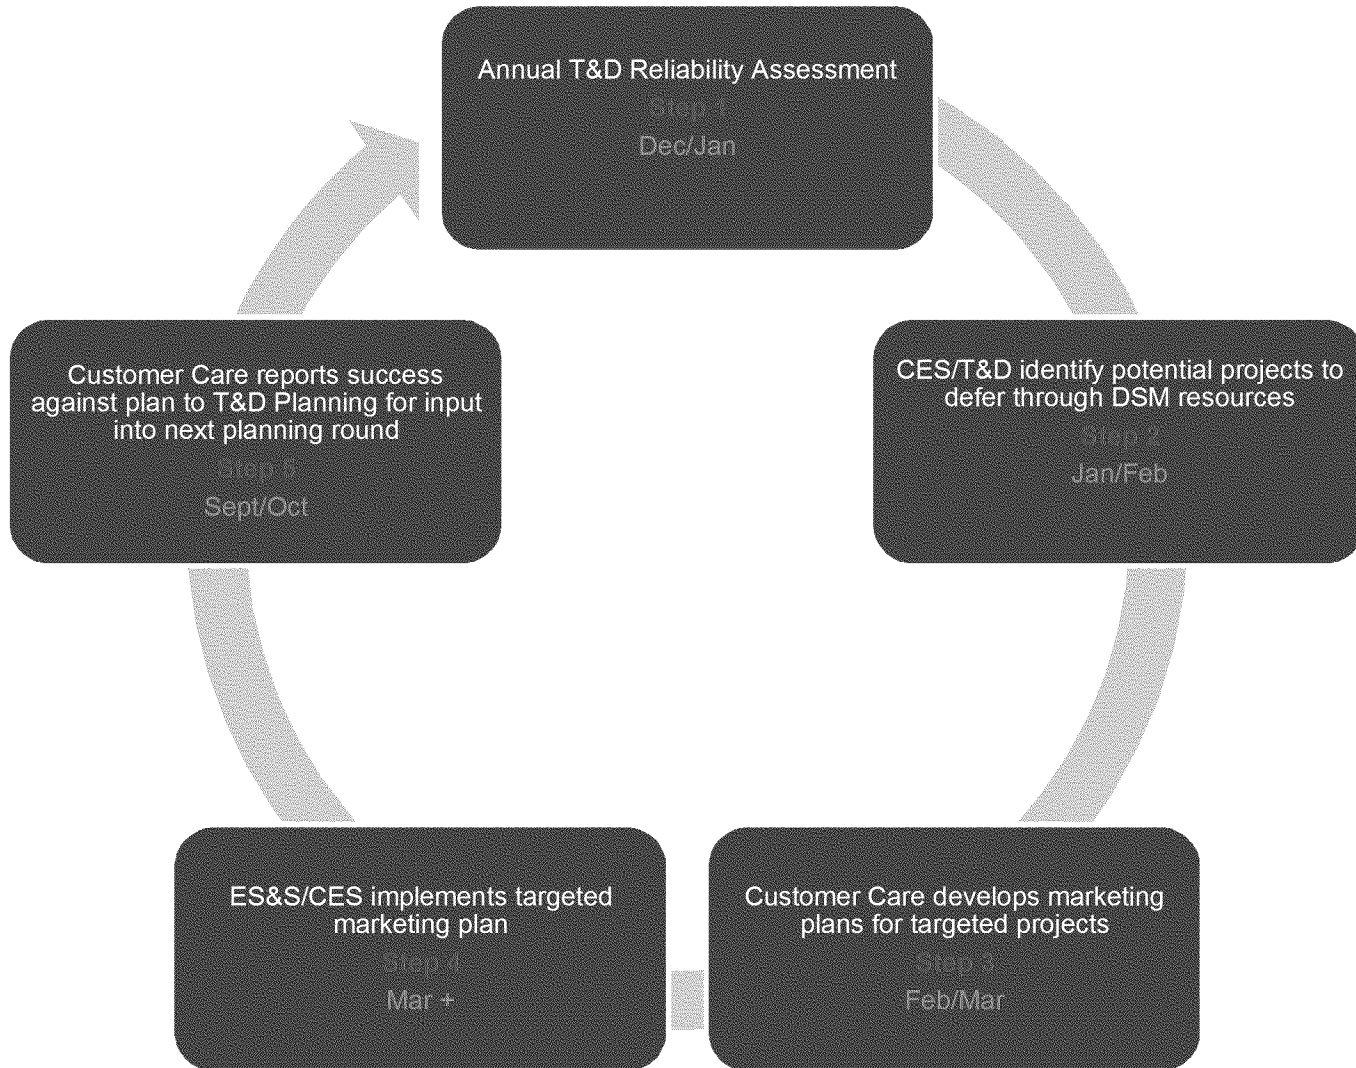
Annual T&D Reliability Assessment
Step 1
Dec/Jan

CES/T&D identify potential projects to defer through DSM resources
Step 2
Jan/Feb

Customer Care develops marketing plans for targeted projects
Step 3
Feb/Mar

ES&S/CES implements targeted marketing plan
Step 4
Mar +

Customer Care reports success against plan to T&D Planning for input into next planning round
Step 5
Sept/Oct